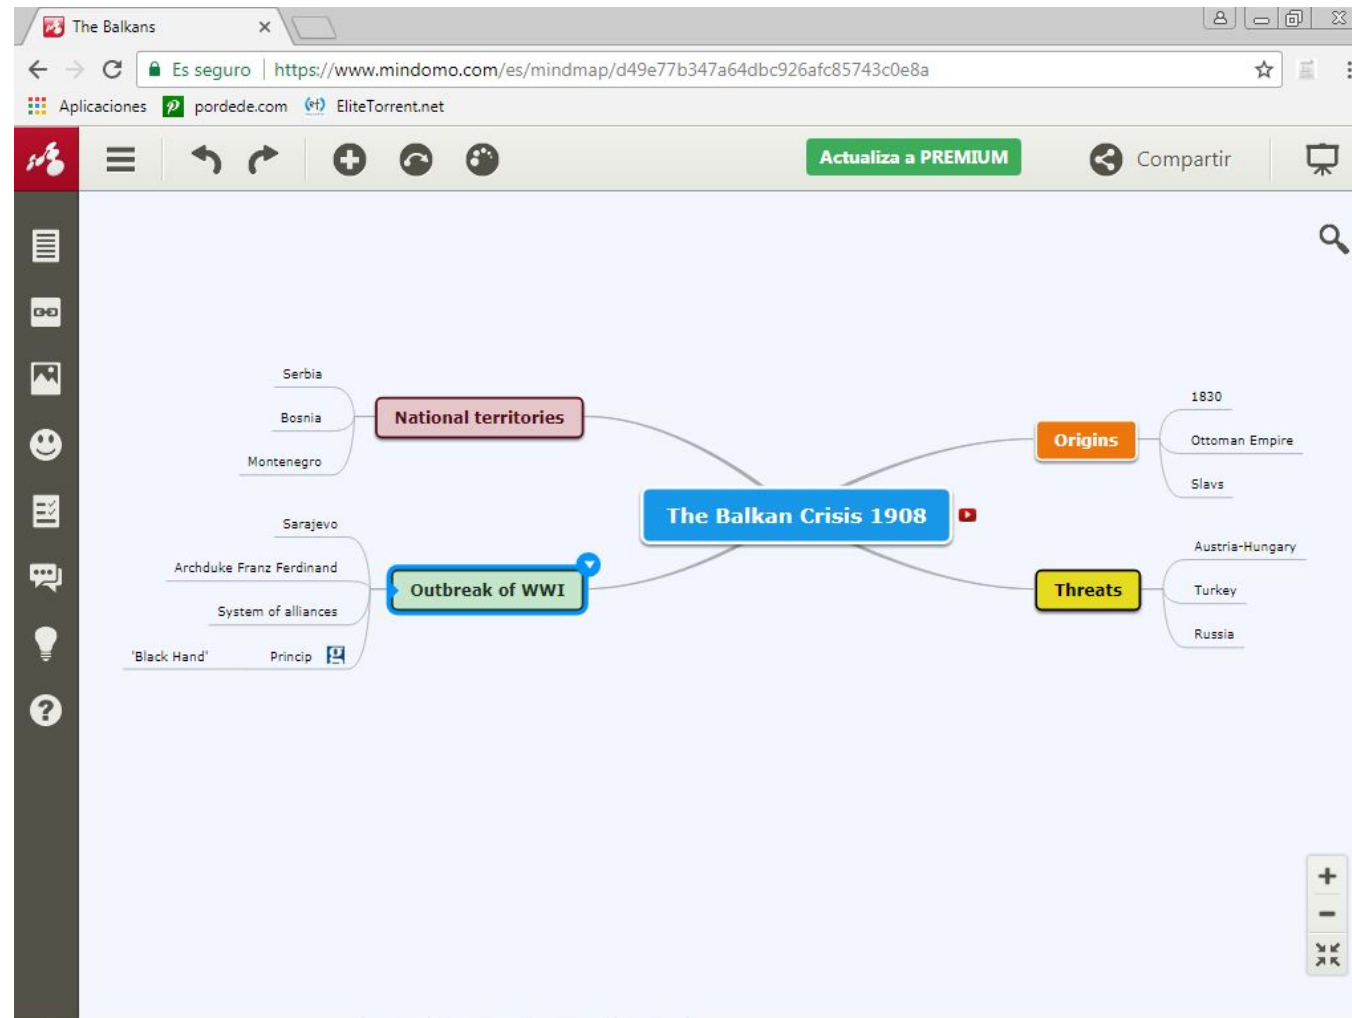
The Balkans

Es seguro | https://www.mindomo.com/es/mindmap/d49e77b347a64dbc926afc85743c0e8a

Aplicaciones pordede.com EliteTorrent.net

Actualiza a PREMIUM

Compartir

Serbia
Bosnia
Montenegro
National territories

1830
Ottoman Empire
Slavs
Origins

The Balkan Crisis 1908

Sarajevo
Archduke Franz Ferdinand
System of alliances
'Black Hand'
Princip
Outbreak of WWI

Austria-Hungary
Turkey
Russia
Threats

+
−